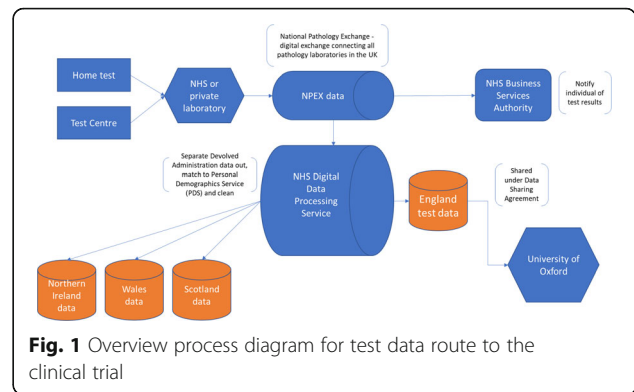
Home test

Test Centre

NHS or private laboratory

National Pathology Exchange - digital exchange connecting all pathology laboratories in the UK

NPEX data

NHS Business Services Authority

Notify individual of test results

Separate Devolved Administration data out, match to Personal Demographics Service (PDS) and clean

NHS Digital Data Processing Service

England test data

Shared under Data Sharing Agreement

University of Oxford

Northern Ireland data

Wales data

Scotland data

**Fig. 1** Overview process diagram for test data route to the clinical trial